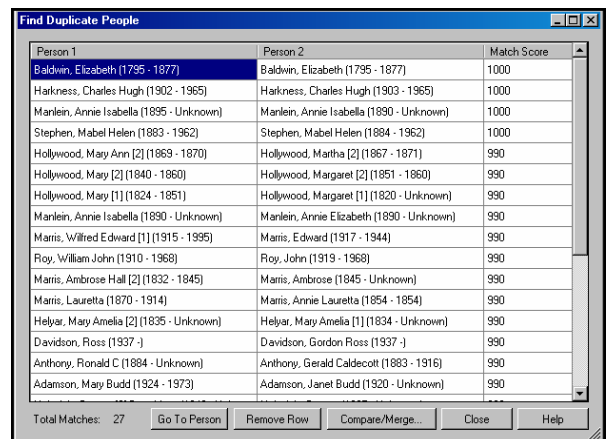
Find Duplicate People

| Person 1 | Person 2 | Match Score |
|---|---|---|
| Baldwin, Elizabeth (1795 - 1877) | Baldwin, Elizabeth (1795 - 1877) | 1000 |
| Harkness, Charles Hugh (1902 - 1965) | Harkness, Charles Hugh (1903 - 1965) | 1000 |
| Manlein, Annie Isabella (1895 - Unknown) | Manlein, Annie Isabella (1890 - Unknown) | 1000 |
| Stephen, Mabel Helen (1883 - 1962) | Stephen, Mabel Helen (1884 - 1962) | 1000 |
| Hollywood, Mary Ann [2] (1869 - 1870) | Hollywood, Martha [2] (1867 - 1871) | 990 |
| Hollywood, Mary [2] (1840 - 1860) | Hollywood, Margaret [2] (1851 - 1860) | 990 |
| Hollywood, Mary [1] (1824 - 1851) | Hollywood, Margaret [1] (1820 - Unknown) | 990 |
| Manlein, Annie Isabella (1890 - Unknown) | Manlein, Annie Elizabeth (1890 - Unknown) | 990 |
| Marris, Wilfred Edward [1] (1915 - 1995) | Marris, Edward (1917 - 1944) | 990 |
| Roy, William John (1910 - 1968) | Roy, John (1919 - 1968) | 990 |
| Marris, Ambrose Hall [2] (1832 - 1845) | Marris, Ambrose (1845 - Unknown) | 990 |
| Marris, Lauretta (1870 - 1914) | Marris, Annie Lauretta (1854 - 1854) | 990 |
| Helyar, Mary Amelia [2] (1835 - Unknown) | Helyar, Mary Amelia [1] (1834 - Unknown) | 990 |
| Davidson, Ross (1937 -) | Davidson, Gordon Ross (1937 -) | 990 |
| Anthony, Ronald C (1884 - Unknown) | Anthony, Gerald Caldecott (1883 - 1916) | 990 |
| Adamson, Mary Budd (1924 - 1973) | Adamson, Janet Budd (1920 - Unknown) | 990 |

Total Matches: 27 Go To Person Remove Row Compare/Merge... Close Help